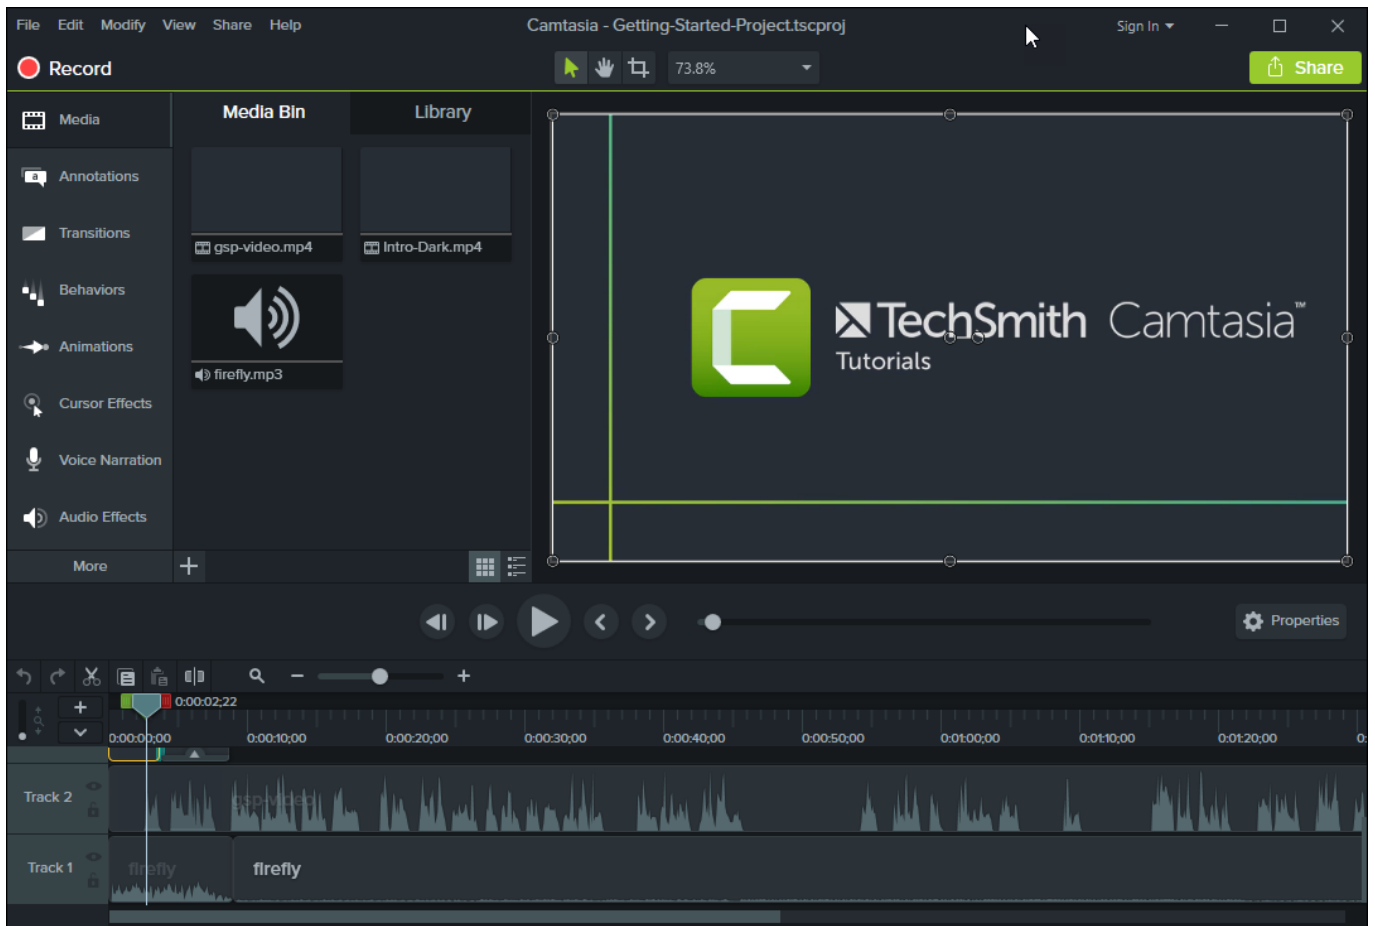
File Edit Modify View Share Help

Camtasia - Getting-Started-Project.tscproj

Sign In

Record

73.8%

Share

Media

Annotations

Transitions

Behaviors

Animations

Cursor Effects

Voice Narration

Audio Effects

More

Media Bin

Library

gsp-video.mp4

Intro-Dark.mp4

firefly.mp3

TechSmith Camtasia™

Tutorials

Properties

0:00:02;22

0:00:00;00 0:00:10;00 0:00:20;00 0:00:30;00 0:00:40;00 0:00:50;00 0:01:00;00 0:01:10;00 0:01:20;00

Track 2

gsp-video

Track 1

firefly

firefly